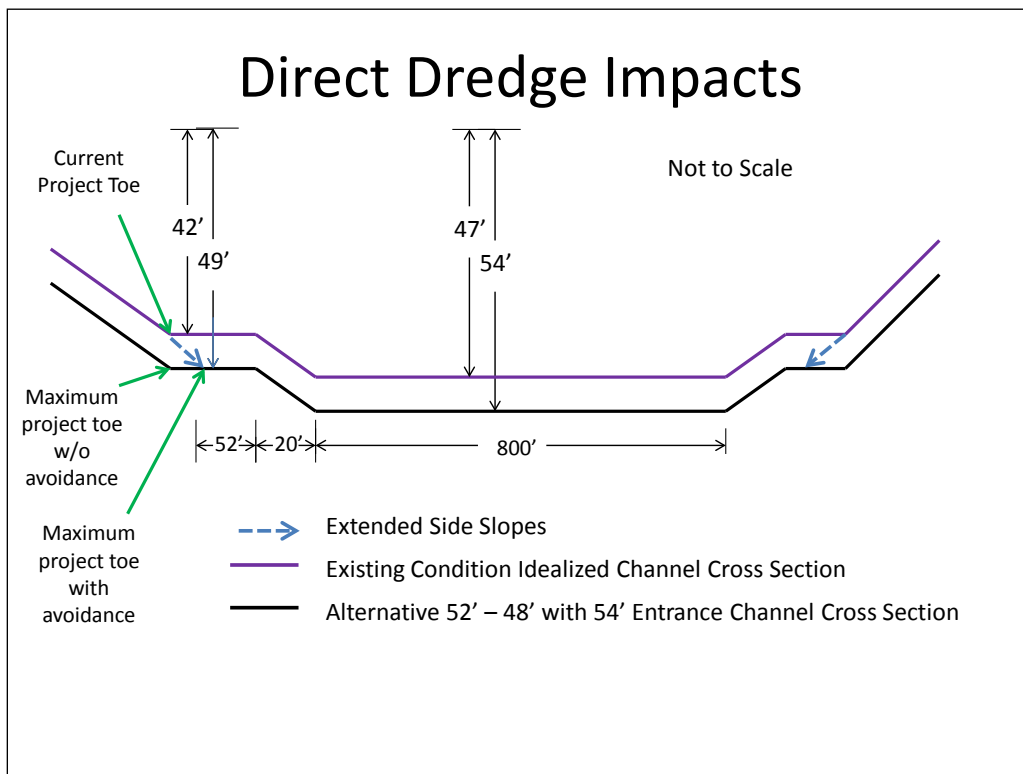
Direct Dredge Impacts

Not to Scale

Current Project Toe

42’

49’

47’

54’

Maximum project toe w/o avoidance

Maximum project toe with avoidance

52’

20’

800’

Extended Side Slopes

Existing Condition Idealized Channel Cross Section

Alternative 52’ – 48’ with 54’ Entrance Channel Cross Section